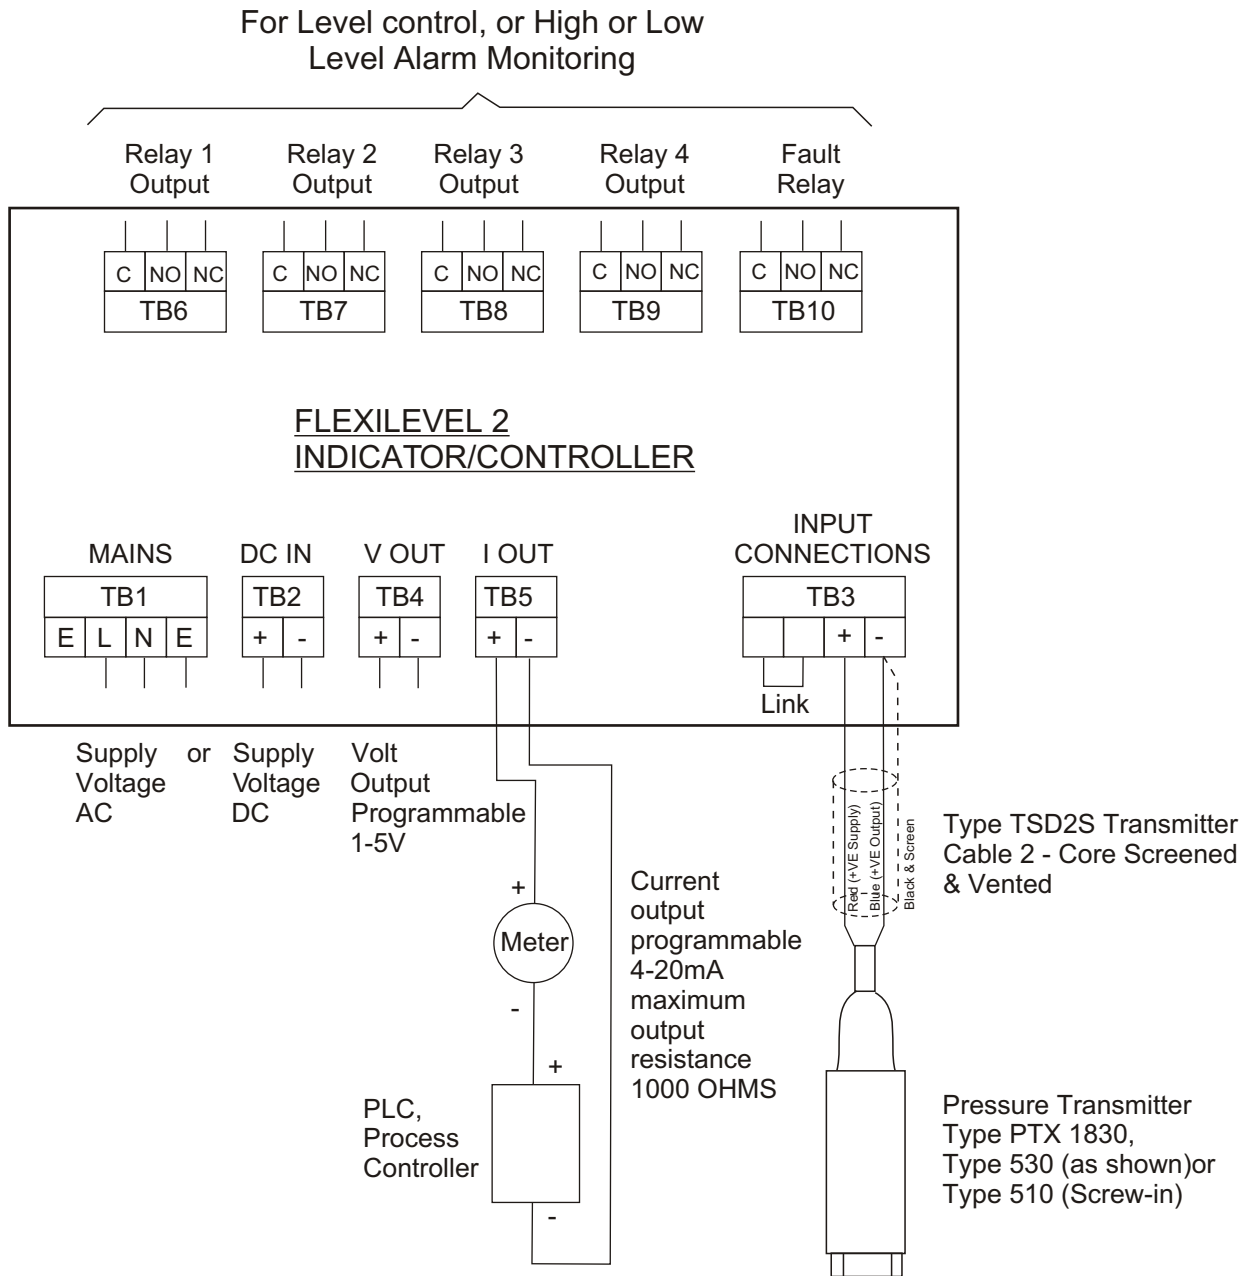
For Level control, or High or Low Level Alarm Monitoring

Relay 1 Output
Relay 2 Output
Relay 3 Output
Relay 4 Output
Fault Relay

C NO NC
TB6
C NO NC
TB7
C NO NC
TB8
C NO NC
TB9
C NO NC
TB10

FLEXILEVEL 2
INDICATOR/CONTROLLER

MAINS
TB1
E L N E

DC IN
TB2
+ -

V OUT
TB4
+ -

I OUT
TB5
+ -

INPUT CONNECTIONS
TB3
+ -
Link

Supply or Voltage AC

Supply Voltage DC

Volt Output Programmable 1-5V

+
Meter
-

+
PLC, Process Controller
-

Current output programmable 4-20mA maximum output resistance 1000 OHMS

Red (+VE Supply)
Blue (+VE Output)
Black & Screen

Type TSD2S Transmitter Cable 2 - Core Screened & Vented

Pressure Transmitter Type PTX 1830, Type 530 (as shown)or Type 510 (Screw-in)